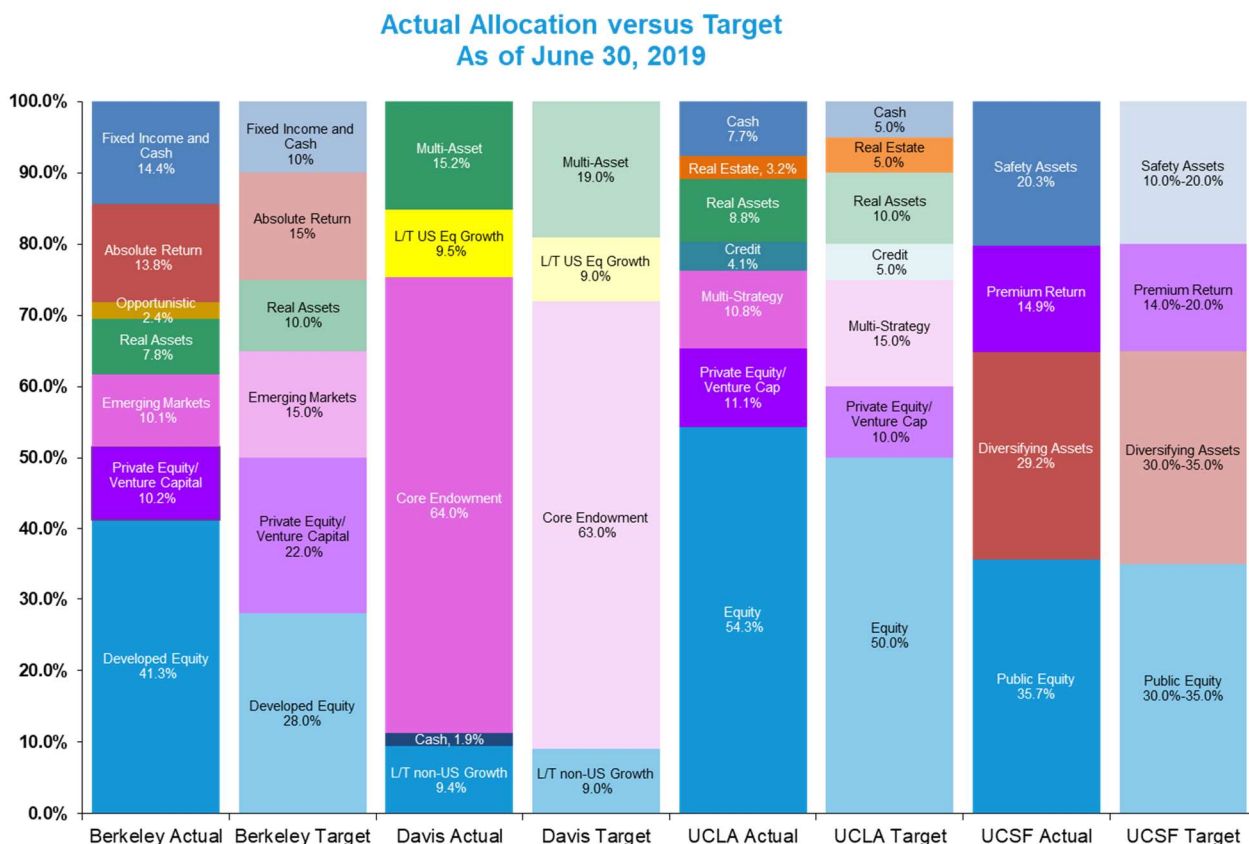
Actual Allocation versus Target
As of June 30, 2019

100.0%
90.0%
80.0%
70.0%
60.0%
50.0%
40.0%
30.0%
20.0%
10.0%
0.0%

Berkeley Actual: Fixed Income and Cash 14.4%; Absolute Return 13.8%; Opportunistic 2.4%; Real Assets 7.8%; Emerging Markets 10.1%; Private Equity/ Venture Capital 10.2%; Developed Equity 41.3%

Berkeley Target: Fixed Income and Cash 10%; Absolute Return 15%; Real Assets 10.0%; Emerging Markets 15.0%; Private Equity/ Venture Capital 22.0%; Developed Equity 28.0%

Davis Actual: Multi-Asset 15.2%; L/T US Eq Growth 9.5%; Core Endowment 64.0%; Cash, 1.9%; L/T non-US Growth 9.4%

Davis Target: Multi-Asset 19.0%; L/T US Eq Growth 9.0%; Core Endowment 63.0%; L/T non-US Growth 9.0%

UCLA Actual: Cash 7.7%; Real Estate, 3.2%; Real Assets 8.8%; Credit 4.1%; Multi-Strategy 10.8%; Private Equity/ Venture Cap 11.1%; Equity 54.3%

UCLA Target: Cash 5.0%; Real Estate 5.0%; Real Assets 10.0%; Credit 5.0%; Multi-Strategy 15.0%; Private Equity/ Venture Cap 10.0%; Equity 50.0%

UCSF Actual: Safety Assets 20.3%; Premium Return 14.9%; Diversifying Assets 29.2%; Public Equity 35.7%

UCSF Target: Safety Assets 10.0%-20.0%; Premium Return 14.0%-20.0%; Diversifying Assets 30.0%-35.0%; Public Equity 30.0%-35.0%

Berkeley Actual Berkeley Target Davis Actual Davis Target UCLA Actual UCLA Target UCSF Actual UCSF Target